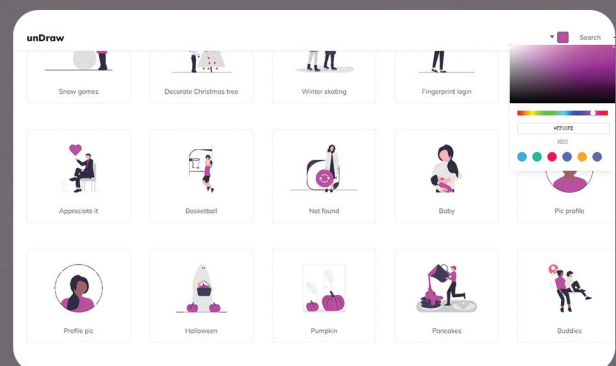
unDraw

Search

#B705B5

HEX

Snow games

Decorate Christmas tree

Winter skating

Fingerprint login

Appreciate it

Basketball

Not found

Baby

Pic profile

Profile pic

Halloween

Pumpkin

Pancakes

Buddies